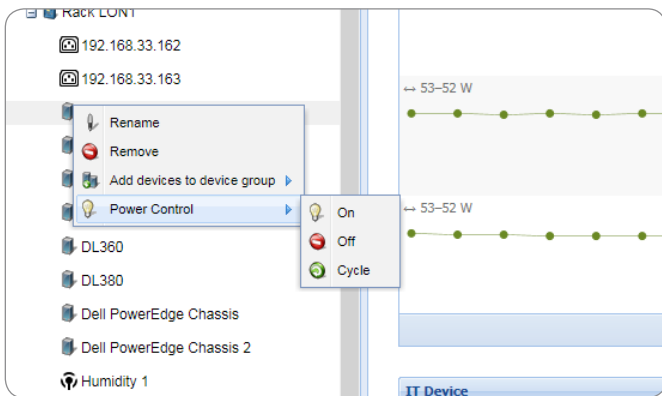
Rack LON1

192.168.33.162

192.168.33.163

Rename

Remove

Add devices to device group

Power Control

On

Off

Cycle

DL360

DL380

Dell PowerEdge Chassis

Dell PowerEdge Chassis 2

Humidity 1

↔ 53–52 W

↔ 53–52 W

IT Device